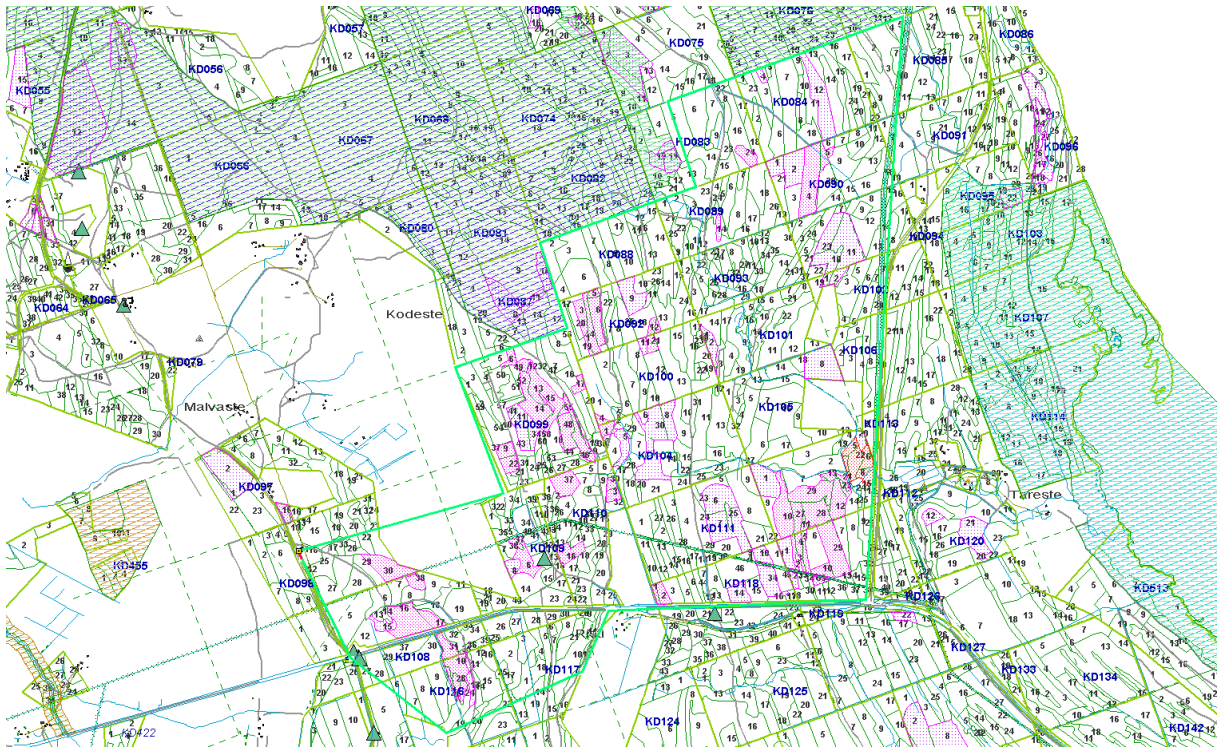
KD069
KD076
KD057
KD075
KD086
KD056
KD085
KD055
KD084
KD057
KD068
KD074
KD083
KD091
KD058
KD096
KD082
KD090
KD095
KD089
KD060
KD081
KD094
KD103
KD088
KD093
KD065
KD087
KD102
KD064
Kodeste
KD092
KD107
KD101
KD079
KD106
KD100
Malvaste
KD105
KD114
KD099
KD113
KD104
KD097
KD112
Tareste
KD110
KD111
KD120
KD455
KD109
KD098
KD118
KD513
KD126
KD115
KD108
KD127
KD117
KD116
KD133
KD134
KD125
KD124
KD422
KD142